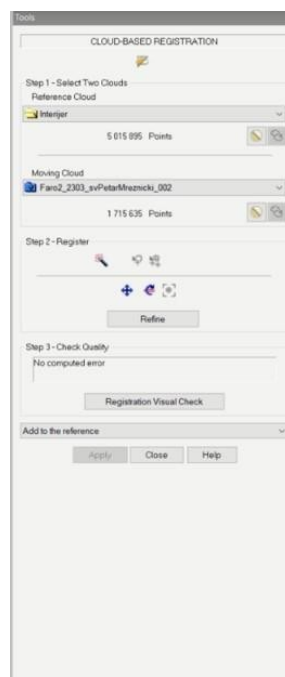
Tools

CLOUD-BASED REGISTRATION

Step 1 - Select Two Clouds
Reference Cloud
Interijer
5 015 895 Points

Moving Cloud
Faro2_2303_svPetarMreznicki_002
1 715 635 Points

Step 2 - Register

Refine

Step 3 - Check Quality
No computed error

Registration Visual Check

Add to the reference

Apply Close Help